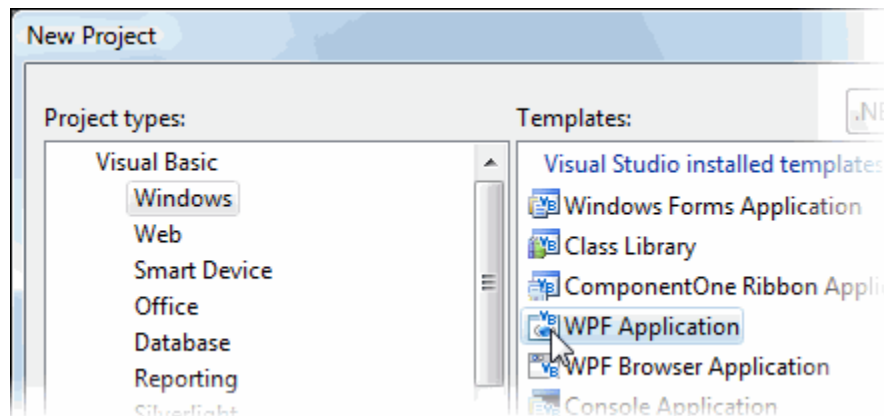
New Project

Project types:

Visual Basic
Windows
Web
Smart Device
Office
Database
Reporting
Silverlight

Templates:

.NE

Visual Studio installed templates
Windows Forms Application
Class Library
ComponentOne Ribbon Appli
WPF Application
WPF Browser Application
Console Application